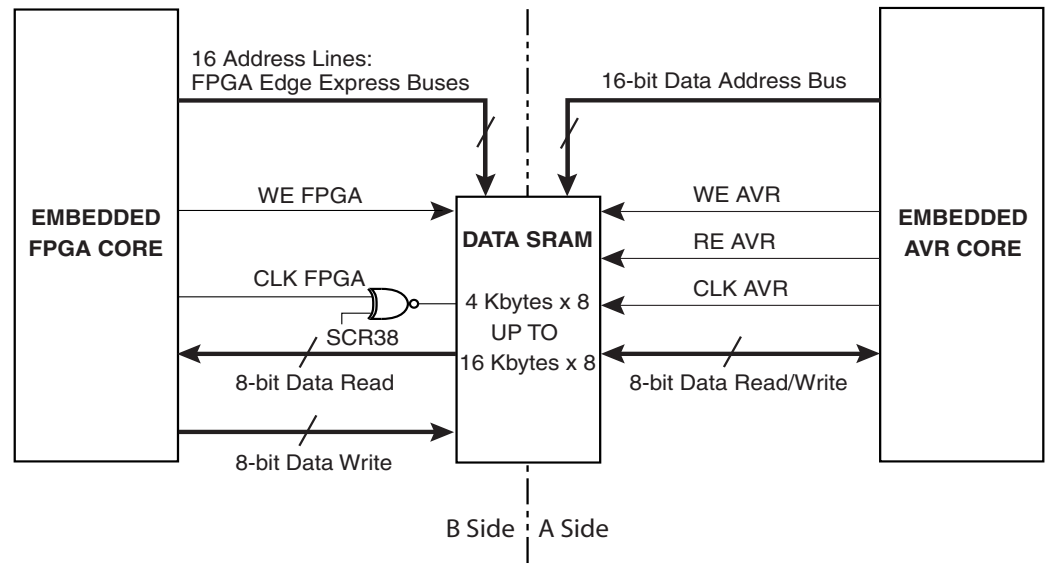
EMBEDDED FPGA CORE

16 Address Lines: FPGA Edge Express Buses

WE FPGA

CLK FPGA

SCR38

8-bit Data Read

8-bit Data Write

DATA SRAM

4 Kbytes x 8 UP TO 16 Kbytes x 8

16-bit Data Address Bus

WE AVR

RE AVR

CLK AVR

8-bit Data Read/Write

EMBEDDED AVR CORE

B Side A Side